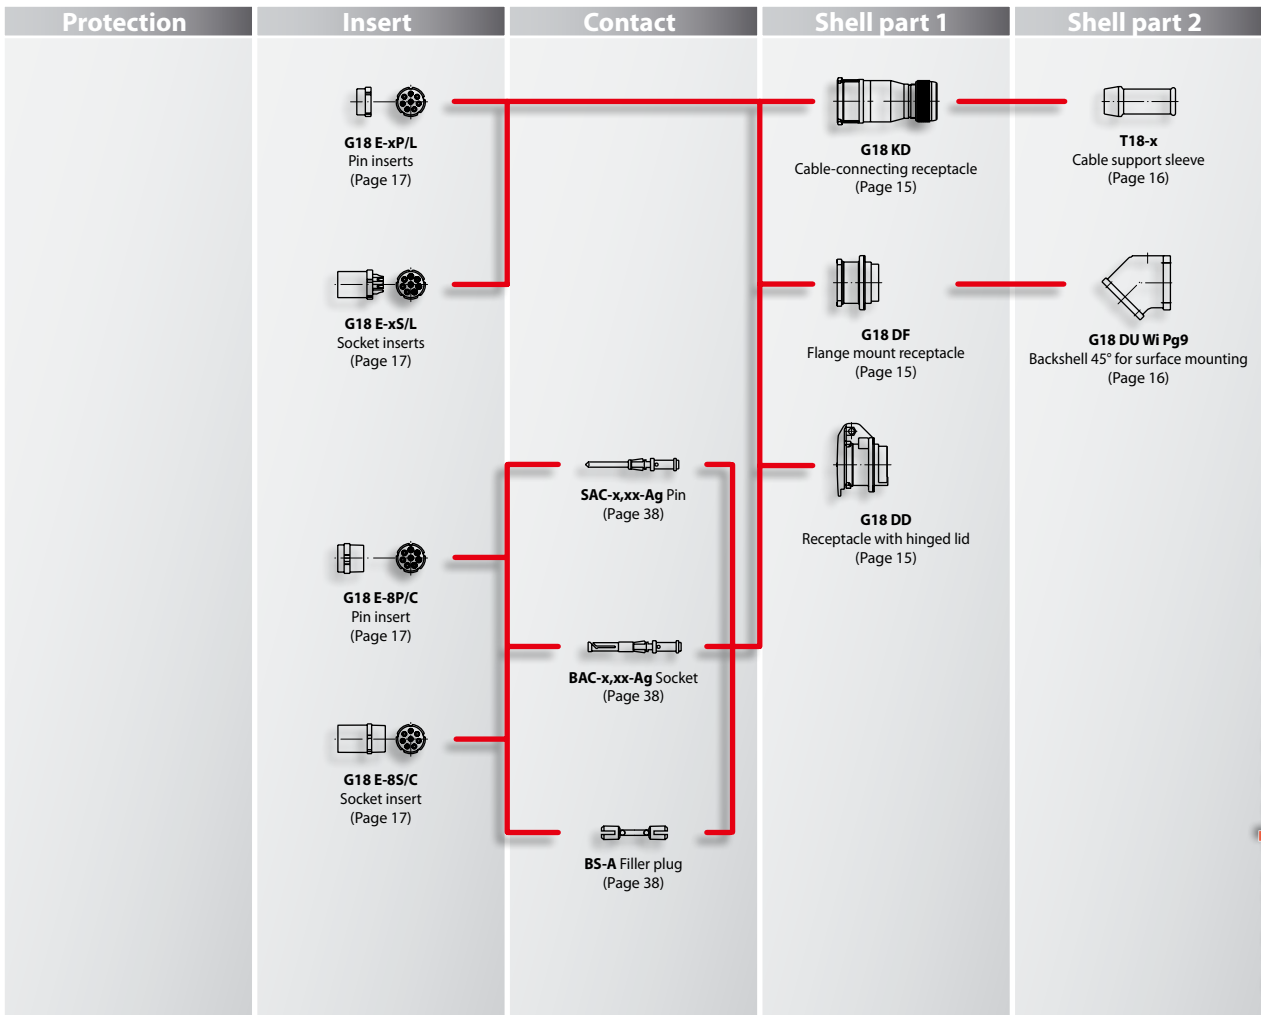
Protection

Insert

Contact

Shell part 1

Shell part 2

G18 E-xP/L
Pin inserts
(Page 17)

G18 KD
Cable-connecting receptacle
(Page 15)

T18-x
Cable support sleeve
(Page 16)

G18 E-xS/L
Socket inserts
(Page 17)

G18 DF
Flange mount receptacle
(Page 15)

G18 DU Wi Pg9
Backshell 45° for surface mounting
(Page 16)

SAC-x,xx-Ag Pin
(Page 38)

G18 DD
Receptacle with hinged lid
(Page 15)

G18 E-8P/C
Pin insert
(Page 17)

BAC-x,xx-Ag Socket
(Page 38)

G18 E-8S/C
Socket insert
(Page 17)

BS-A Filler plug
(Page 38)